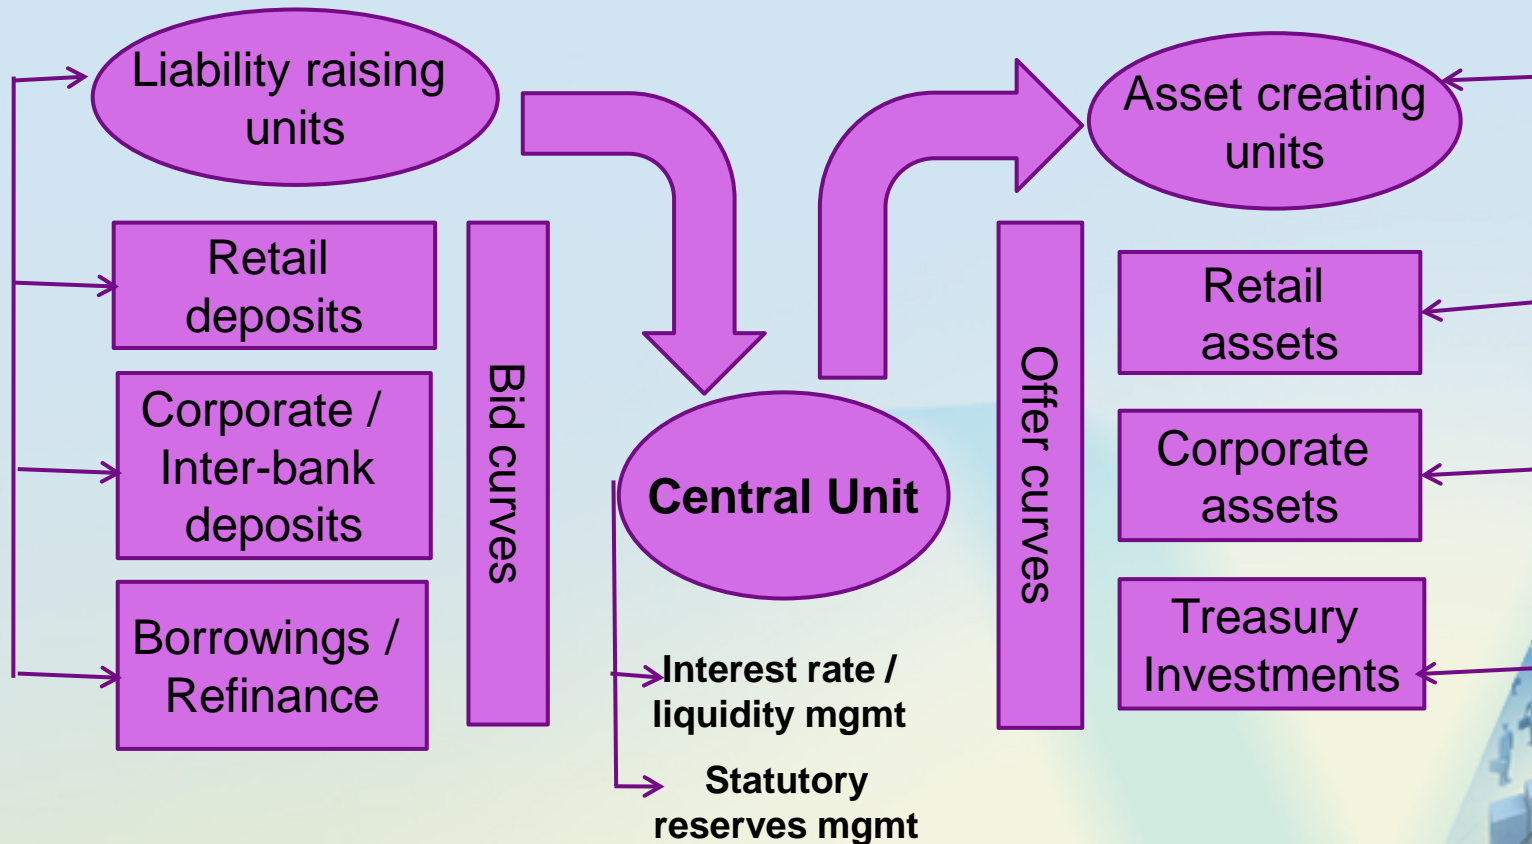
Liability raising units

Retail deposits

Corporate / Inter-bank deposits

Borrowings / Refinance

Bid curves

Central Unit

Interest rate / liquidity mgmt

Statutory reserves mgmt

Offer curves

Asset creating units

Retail assets

Corporate assets

Treasury Investments